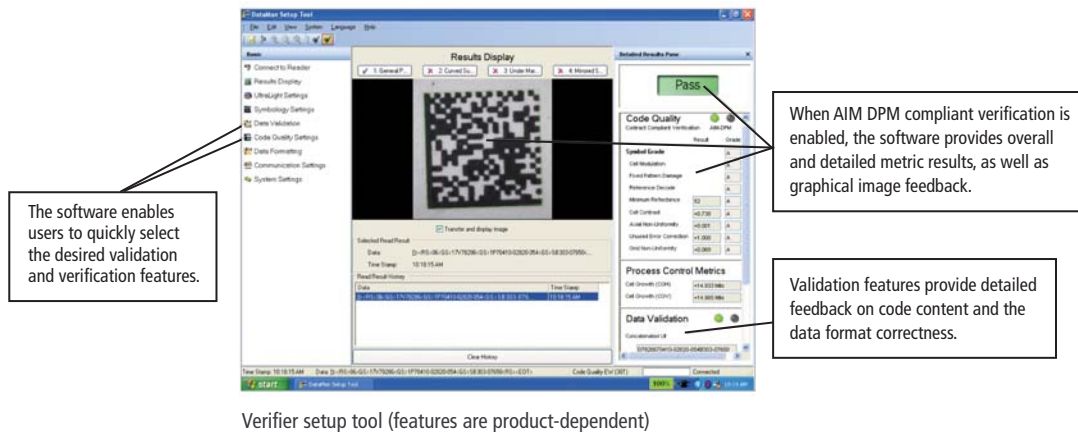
DataMan Setup Tool

File Edit View System Language Help

Basic

Connect to Reader

Results Display

UltraLight Settings

Symbology Settings

Data Validation

Code Quality Settings

Data Formatting

Communication Settings

System Settings

Results Display

1. General P...

2. Curved Su...

3. Under Ma...

4. Mirrored S...

Transfer and display image

Selected Read Result

Data

Time Stamp 10:18:15 AM

Read Result History

Data

Time Stamp

10:18:15 AM

Clear History

Time Stamp: 10:18:15 AM

Code Quality EV (307)

Connected

start

DataMan Setup Tool

Detailed Results Pane

Pass

Code Quality

Contract Compliant Verification AIM-DPM

Result Grade

Symbol Grade

Cell Modulation

Fixed Pattern Damage

Reference Decode

Minimum Reflectance

Cell Contrast

Axial Non-Uniformity

Unused Error Correction

Grid Non-Uniformity

Process Control Metrics

Cell Growth (CGH)

Cell Growth (CGV)

Data Validation

Concatenated UI

When AIM DPM compliant verification is enabled, the software provides overall and detailed metric results, as well as graphical image feedback.

The software enables users to quickly select the desired validation and verification features.

Validation features provide detailed feedback on code content and the data format correctness.

Verifier setup tool (features are product-dependent)